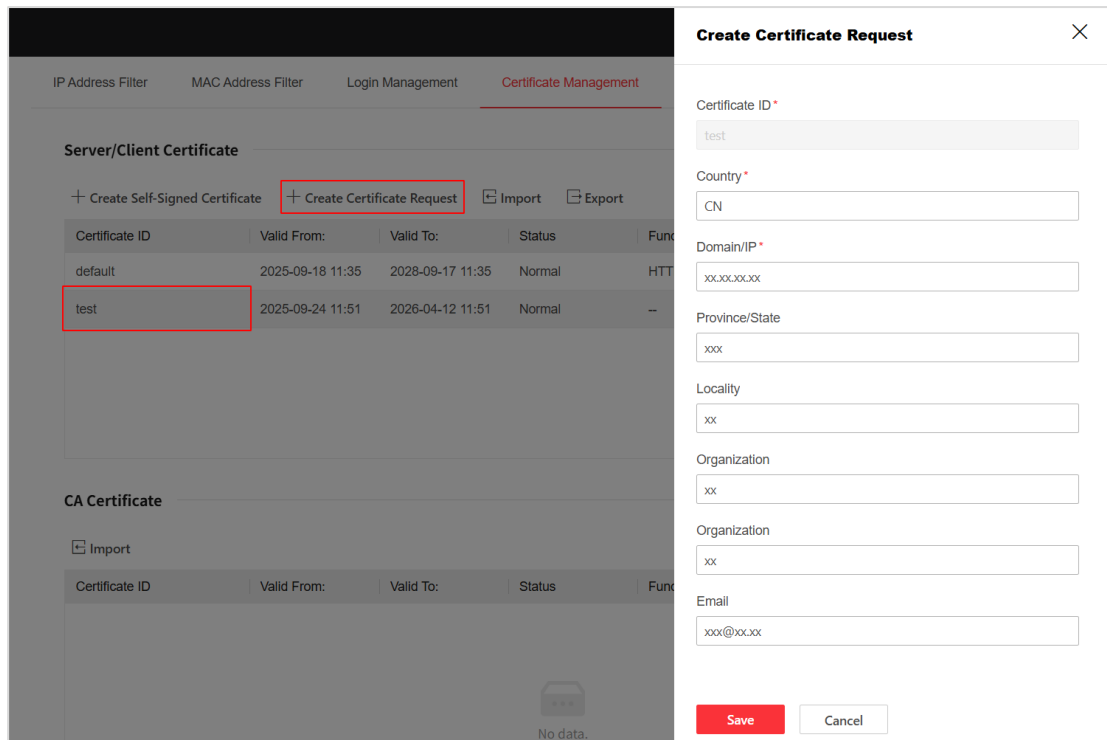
IP Address Filter MAC Address Filter Login Management Certificate Management

Server/Client Certificate

+ Create Self-Signed Certificate + Create Certificate Request Import Export

| Certificate ID | Valid From: | Valid To: | Status | Func |
|---|---|---|---|---|
| default | 2025-09-18 11:35 | 2028-09-17 11:35 | Normal | HTT |
| test | 2025-09-24 11:51 | 2026-04-12 11:51 | Normal | -- |

CA Certificate

Import

| Certificate ID | Valid From: | Valid To: | Status | Func |
|---|---|---|---|---|

No data.

Create Certificate Request

Certificate ID*
test

Country*
CN

Domain/IP*
xx.xx.xx.xx

Province/State
xxx

Locality
xx

Organization
xx

Organization
xx

Email
xxx@xx.xx

Save Cancel